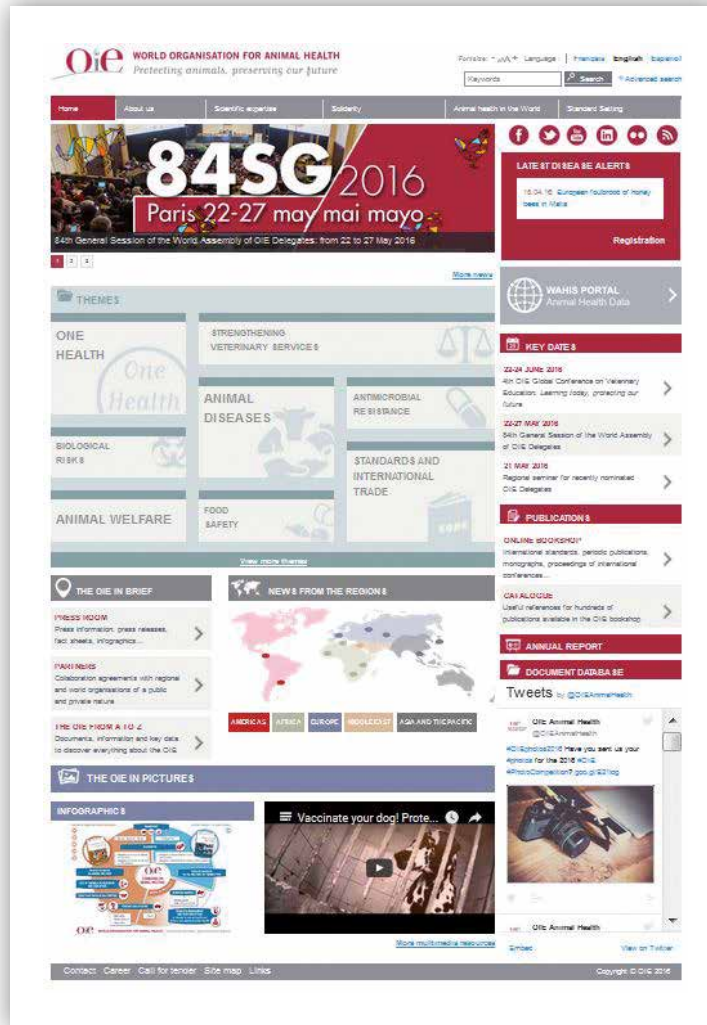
OIE WORLD ORGANISATION FOR ANIMAL HEALTH
Protecting animals, preserving our future

Fontsize: - AA + Language | Français English Español
Keywords Search Advanced search

Home | About us | Scientific expertise | Solidarity | Animal health in the World | Standard Setting

84SG 2016
Paris 22-27 may mai mayo
84th General Session of the World Assembly of OIE Delegates: from 22 to 27 May 2016

1 2 3

More news

LATEST DISEASE ALERTS
18.04.16: European foulbrood of Honey bees in Malta

Registration

WAHIS PORTAL
Animal Health Data

THEMES

ONE HEALTH
One Health
STRENGTHENING VETERINARY SERVICES
ANIMAL DISEASES
ANTIMICROBIAL RESISTANCE
BIOLOGICAL RISKS
STANDARDS AND INTERNATIONAL TRADE
ANIMAL WELFARE
FOOD SAFETY

View more themes

KEY DATES
22-24 JUNE 2016
4th OIE Global Conference on Veterinary Education: Learning today, protecting our future
22-27 MAY 2016
84th General Session of the World Assembly of OIE Delegates
21 MAY 2016
Regional seminar for recently nominated OIE Delegates

PUBLICATIONS
ONLINE BOOKSHOP
International standards, periodic publications, monographs, proceedings of international conferences...
CATALOGUE
Useful references for hundreds of publications available in the OIE bookshop

ANNUAL REPORT

DOCUMENT DATABASE

THE OIE IN BRIEF
PRESS ROOM
Press information, press releases, fact sheets, infographics...
PARTNERS
Collaboration agreements with regional and world organisations of a public and private nature
THE OIE FROM A TO Z
Documents, information and key data to discover everything about the OIE

NEWS FROM THE REGIONS
AMERICAS | AFRICA | EUROPE | MIDDLE EAST | ASIA AND THE PACIFIC

Tweets by @OIEAnimalHealth
OIE Animal Health
@OIEAnimalHealth
#OIEphotos2016 Have you sent us your #photos for the 2016 #OIE #PhotoCompetition? goo.gl/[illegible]
OIE Animal Health
Embed View on Twitter

THE OIE IN PICTURES
INFOGRAPHICS
Vaccinate your dog! Prote...
More multimedia resources

Contact Career Call for tender Site map Links
Copyright © OIE 2016